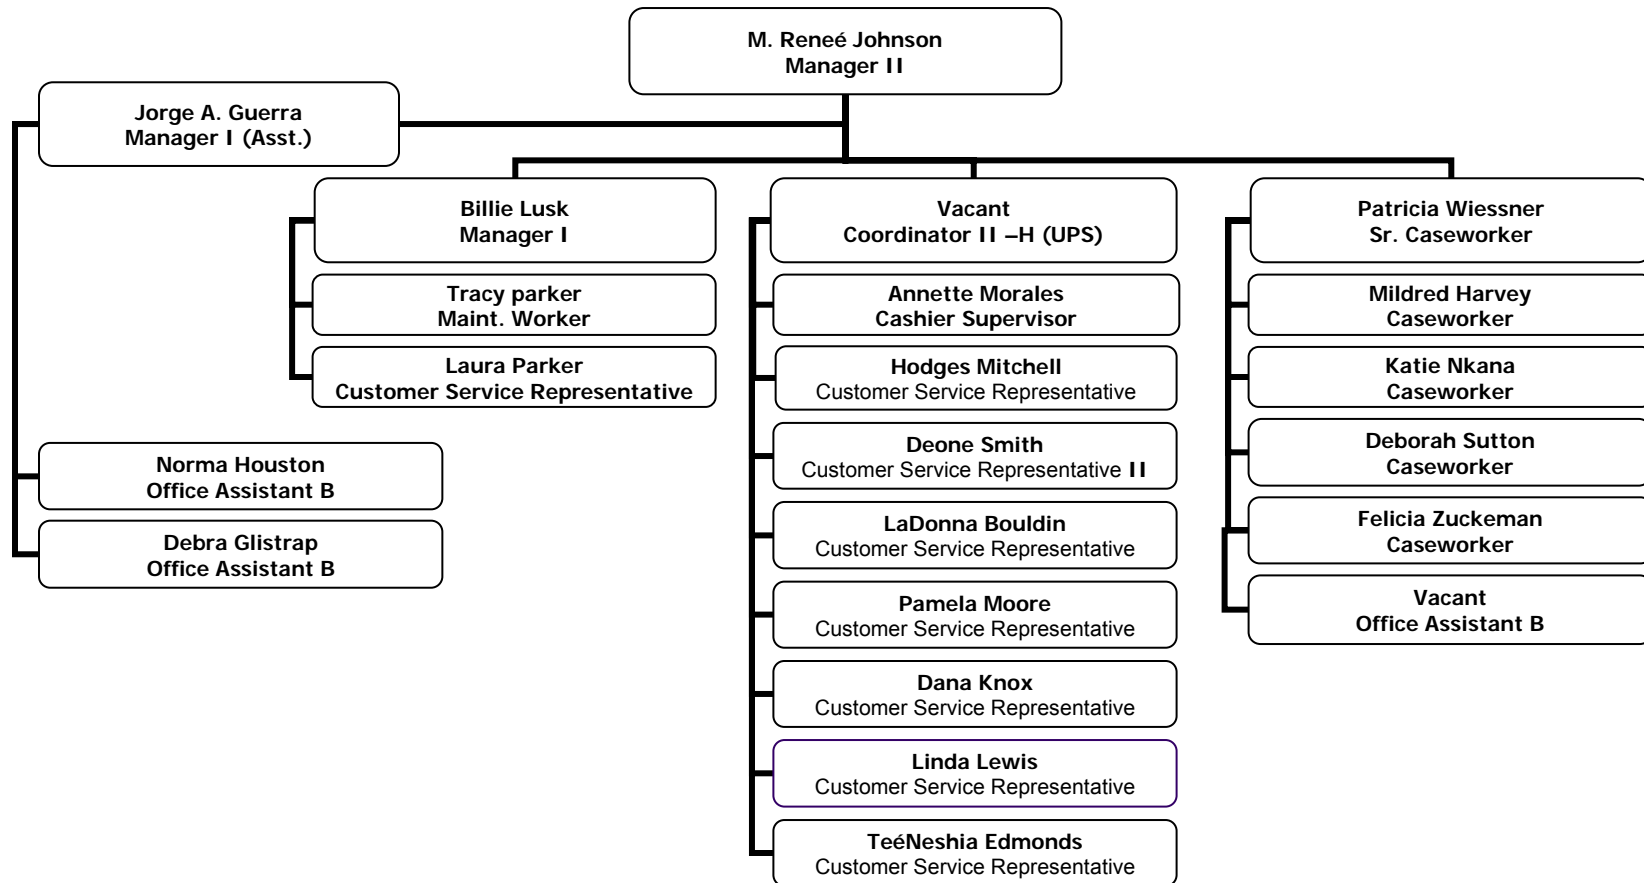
M. Reneé Johnson
Manager II

Jorge A. Guerra
Manager I (Asst.)

Billie Lusk
Manager I

Tracy parker
Maint. Worker

Laura Parker
Customer Service Representative

Norma Houston
Office Assistant B

Debra Glistrap
Office Assistant B

Vacant
Coordinator II –H (UPS)

Annette Morales
Cashier Supervisor

Hodges Mitchell
Customer Service Representative

Deone Smith
Customer Service Representative II

LaDonna Bouldin
Customer Service Representative

Pamela Moore
Customer Service Representative

Dana Knox
Customer Service Representative

Linda Lewis
Customer Service Representative

TeéNeshia Edmonds
Customer Service Representative

Patricia Wiessner
Sr. Caseworker

Mildred Harvey
Caseworker

Katie Nkana
Caseworker

Deborah Sutton
Caseworker

Felicia Zuckeman
Caseworker

Vacant
Office Assistant B